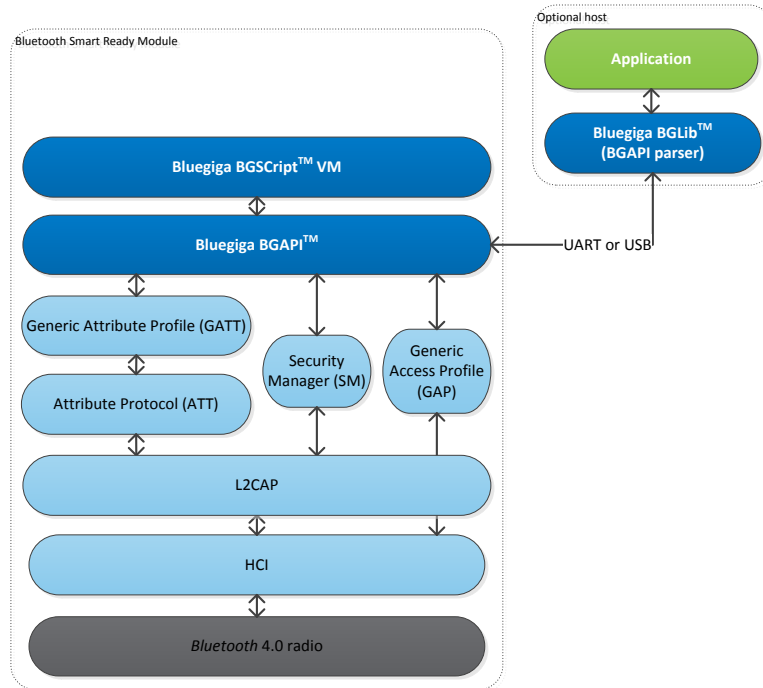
Optional host

Application

Bluegiga BGLib$^{TM}$ (BGAPI parser)

Bluetooth Smart Ready Module

Bluegiga BGSCript$^{TM}$ VM

Bluegiga BGAPI$^{TM}$

UART or USB

Generic Attribute Profile (GATT)

Security Manager (SM)

Generic Access Profile (GAP)

Attribute Protocol (ATT)

L2CAP

HCI

Bluetooth 4.0 radio